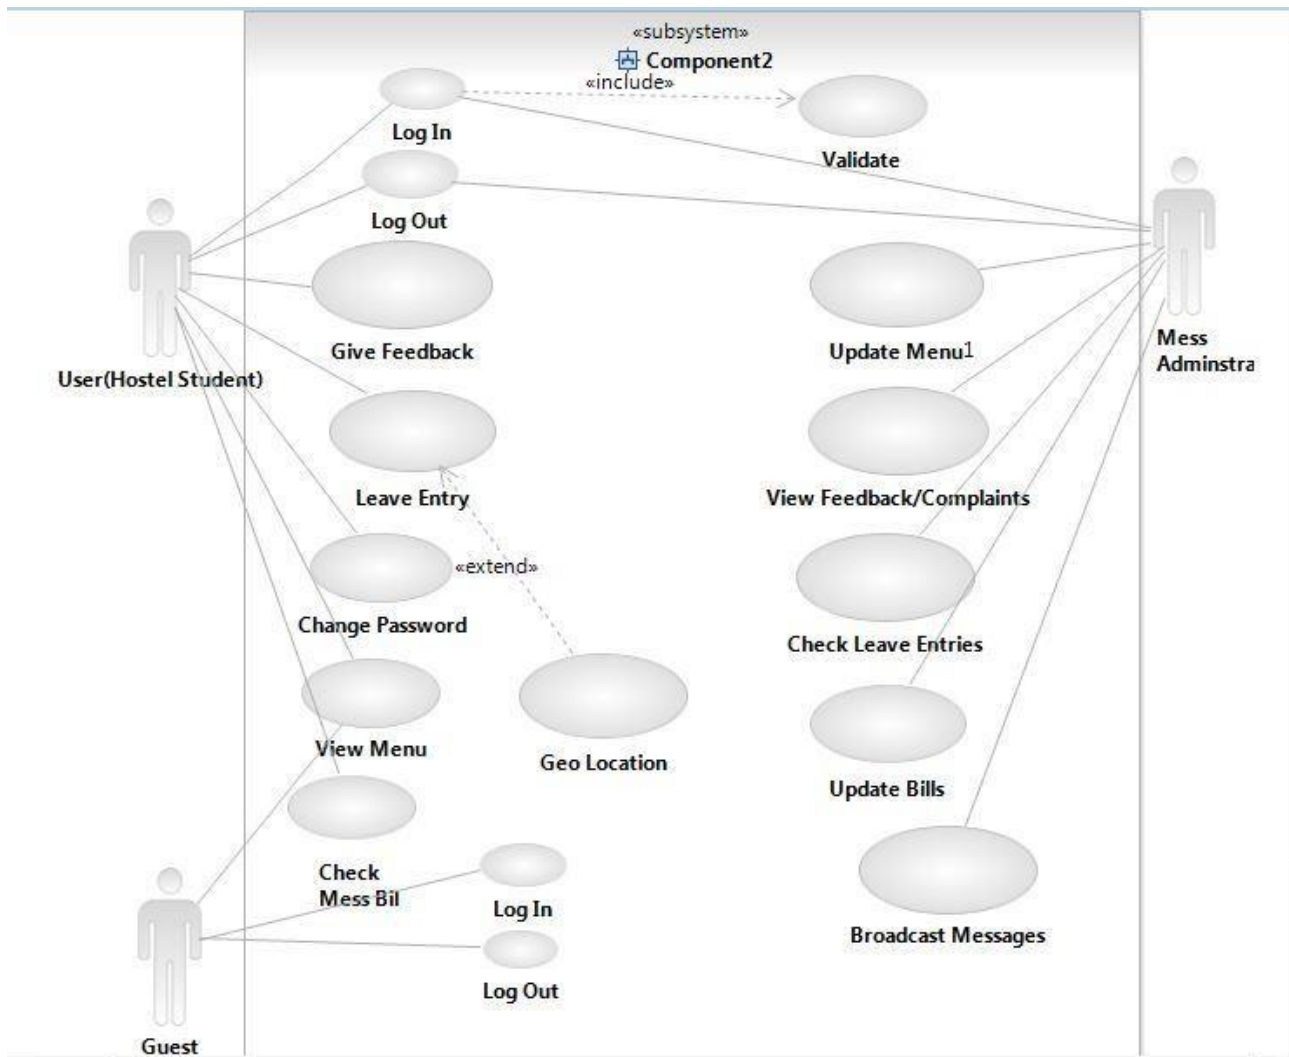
«subsystem»
Component2

«include»

Log In

Validate

Log Out

User(Hostel Student)

Give Feedback

Leave Entry

«extend»

Change Password

View Menu

Geo Location

Check Mess Bil

Log In

Log Out

Guest

Mess Adminstra

Update Menu1

View Feedback/Complaints

Check Leave Entries

Update Bills

Broadcast Messages